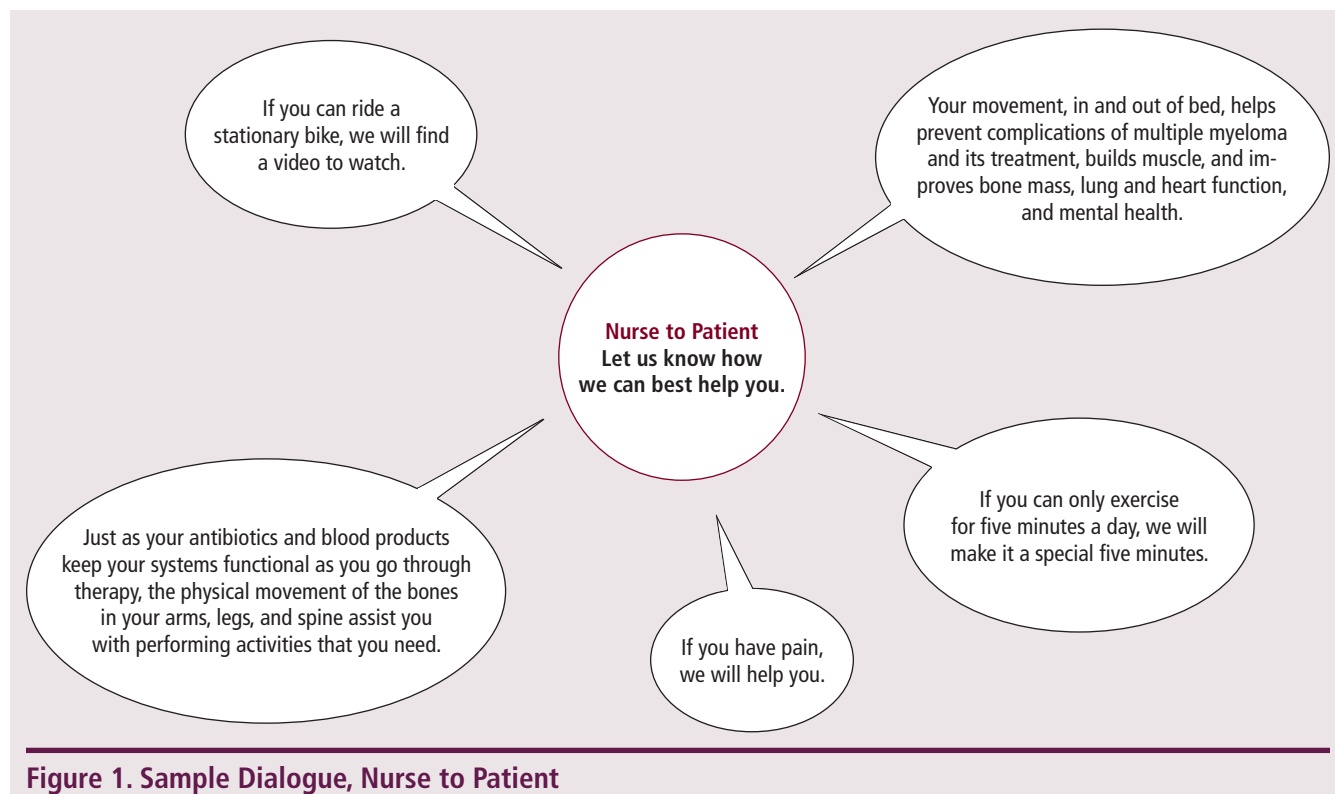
If you can ride a stationary bike, we will find a video to watch.

Your movement, in and out of bed, helps prevent complications of multiple myeloma and its treatment, builds muscle, and improves bone mass, lung and heart function, and mental health.

Nurse to Patient
Let us know how we can best help you.

Just as your antibiotics and blood products keep your systems functional as you go through therapy, the physical movement of the bones in your arms, legs, and spine assist you with performing activities that you need.

If you can only exercise for five minutes a day, we will make it a special five minutes.

If you have pain, we will help you.

Figure 1. Sample Dialogue, Nurse to Patient